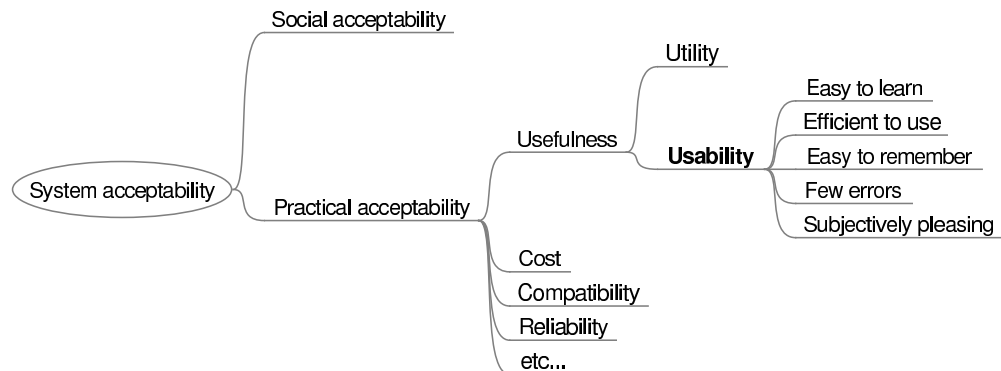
System acceptability

Social acceptability

Practical acceptability

Usefulness

Utility

Usability

Easy to learn

Efficient to use

Easy to remember

Few errors

Subjectively pleasing

Cost

Compatibility

Reliability

etc...